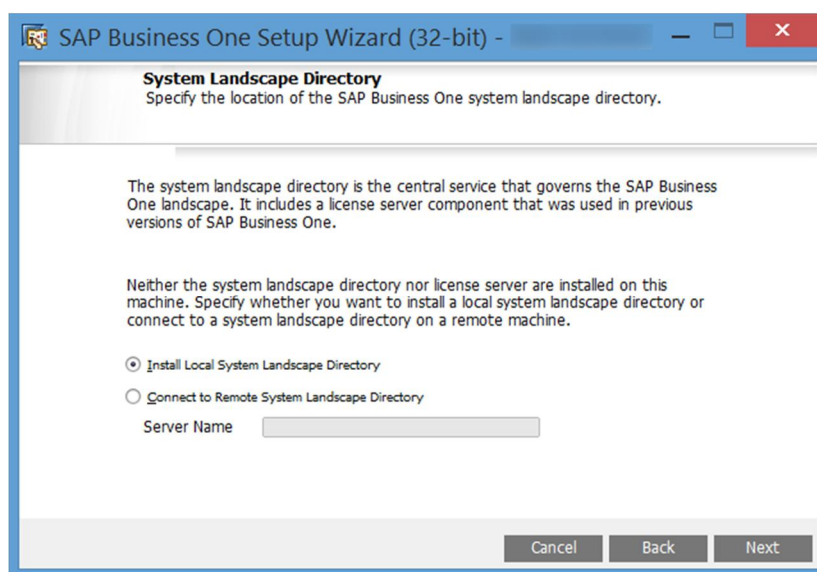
SAP Business One Setup Wizard (32-bit) - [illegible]

System Landscape Directory
Specify the location of the SAP Business One system landscape directory.

The system landscape directory is the central service that governs the SAP Business One landscape. It includes a license server component that was used in previous versions of SAP Business One.

Neither the system landscape directory nor license server are installed on this machine. Specify whether you want to install a local system landscape directory or connect to a system landscape directory on a remote machine.

Install Local System Landscape Directory

Connect to Remote System Landscape Directory

Server Name

Cancel
Back
Next